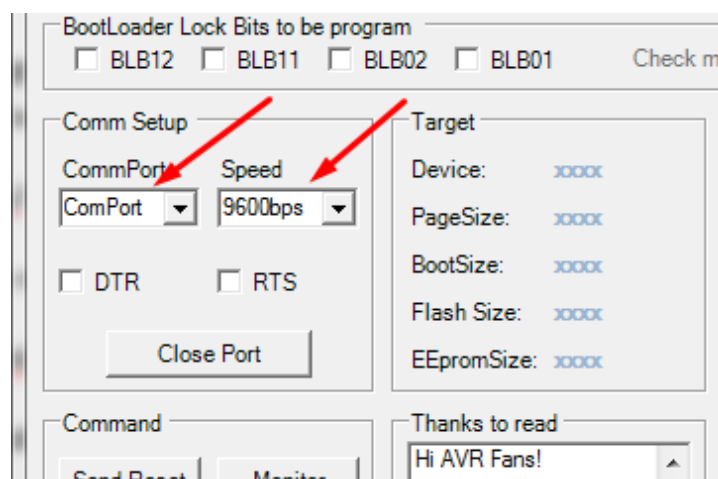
BootLoader Lock Bits to be program

BLB12 BLB11 BLB02 BLB01

Check m

Comm Setup

CommPort

Speed

ComPort

9600bps

DTR

RTS

Close Port

Target

Device: xxxx

PageSize: xxxx

BootSize: xxxx

Flash Size: xxxx

EEpromSize: xxxx

Command

Send Reset

Monitor

Thanks to read

Hi AVR Fans!